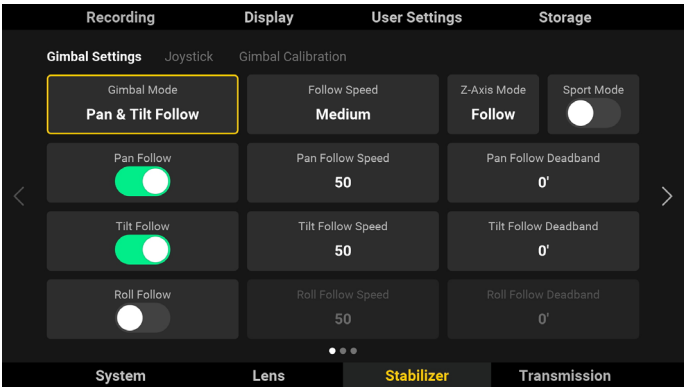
Recording Display User Settings Storage

Gimbal Settings Joystick Gimbal Calibration

Gimbal Mode
Pan & Tilt Follow

Follow Speed
Medium

Z-Axis Mode
Follow

Sport Mode

Pan Follow

Pan Follow Speed
50

Pan Follow Deadband
0'

Tilt Follow

Tilt Follow Speed
50

Tilt Follow Deadband
0'

Roll Follow

Roll Follow Speed
50

Roll Follow Deadband
0'

System Lens Stabilizer Transmission